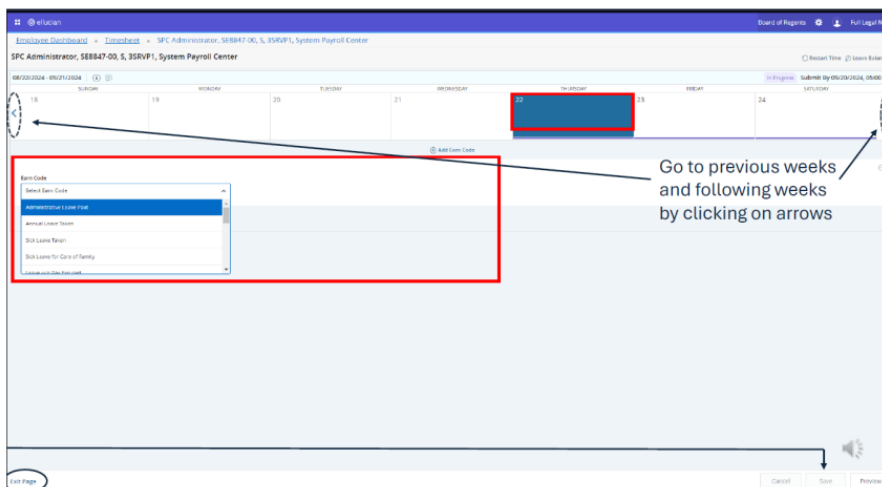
@ellucian

Board of Regents

Full Legal N

Employee Dashboard » Timesheet » SPC Administrator, S88847-00, S, 3SRVP1, System Payroll Center

SPC Administrator, S88847-00, S, 3SRVP1, System Payroll Center

Restart Time

Leave Balan

08/20/2024 - 09/21/2024

In Progress

Submit By 09/20/2024, 05:00

| SUNDAY | MONDAY | TUESDAY | WEDNESDAY | THURSDAY | FRIDAY | SATURDAY |
|---|---|---|---|---|---|---|
| 18 | 19 | 20 | 21 | 22 | 23 | 24 |

Add Earn Code

Earn Code

Select Earn Code

Administrative Leave Paid

Annual Leave Taken

Sick Leave Taken

Sick Leave for Care of Family

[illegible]

Go to previous weeks and following weeks by clicking on arrows

Exit Page

Cancel

Save

Preview